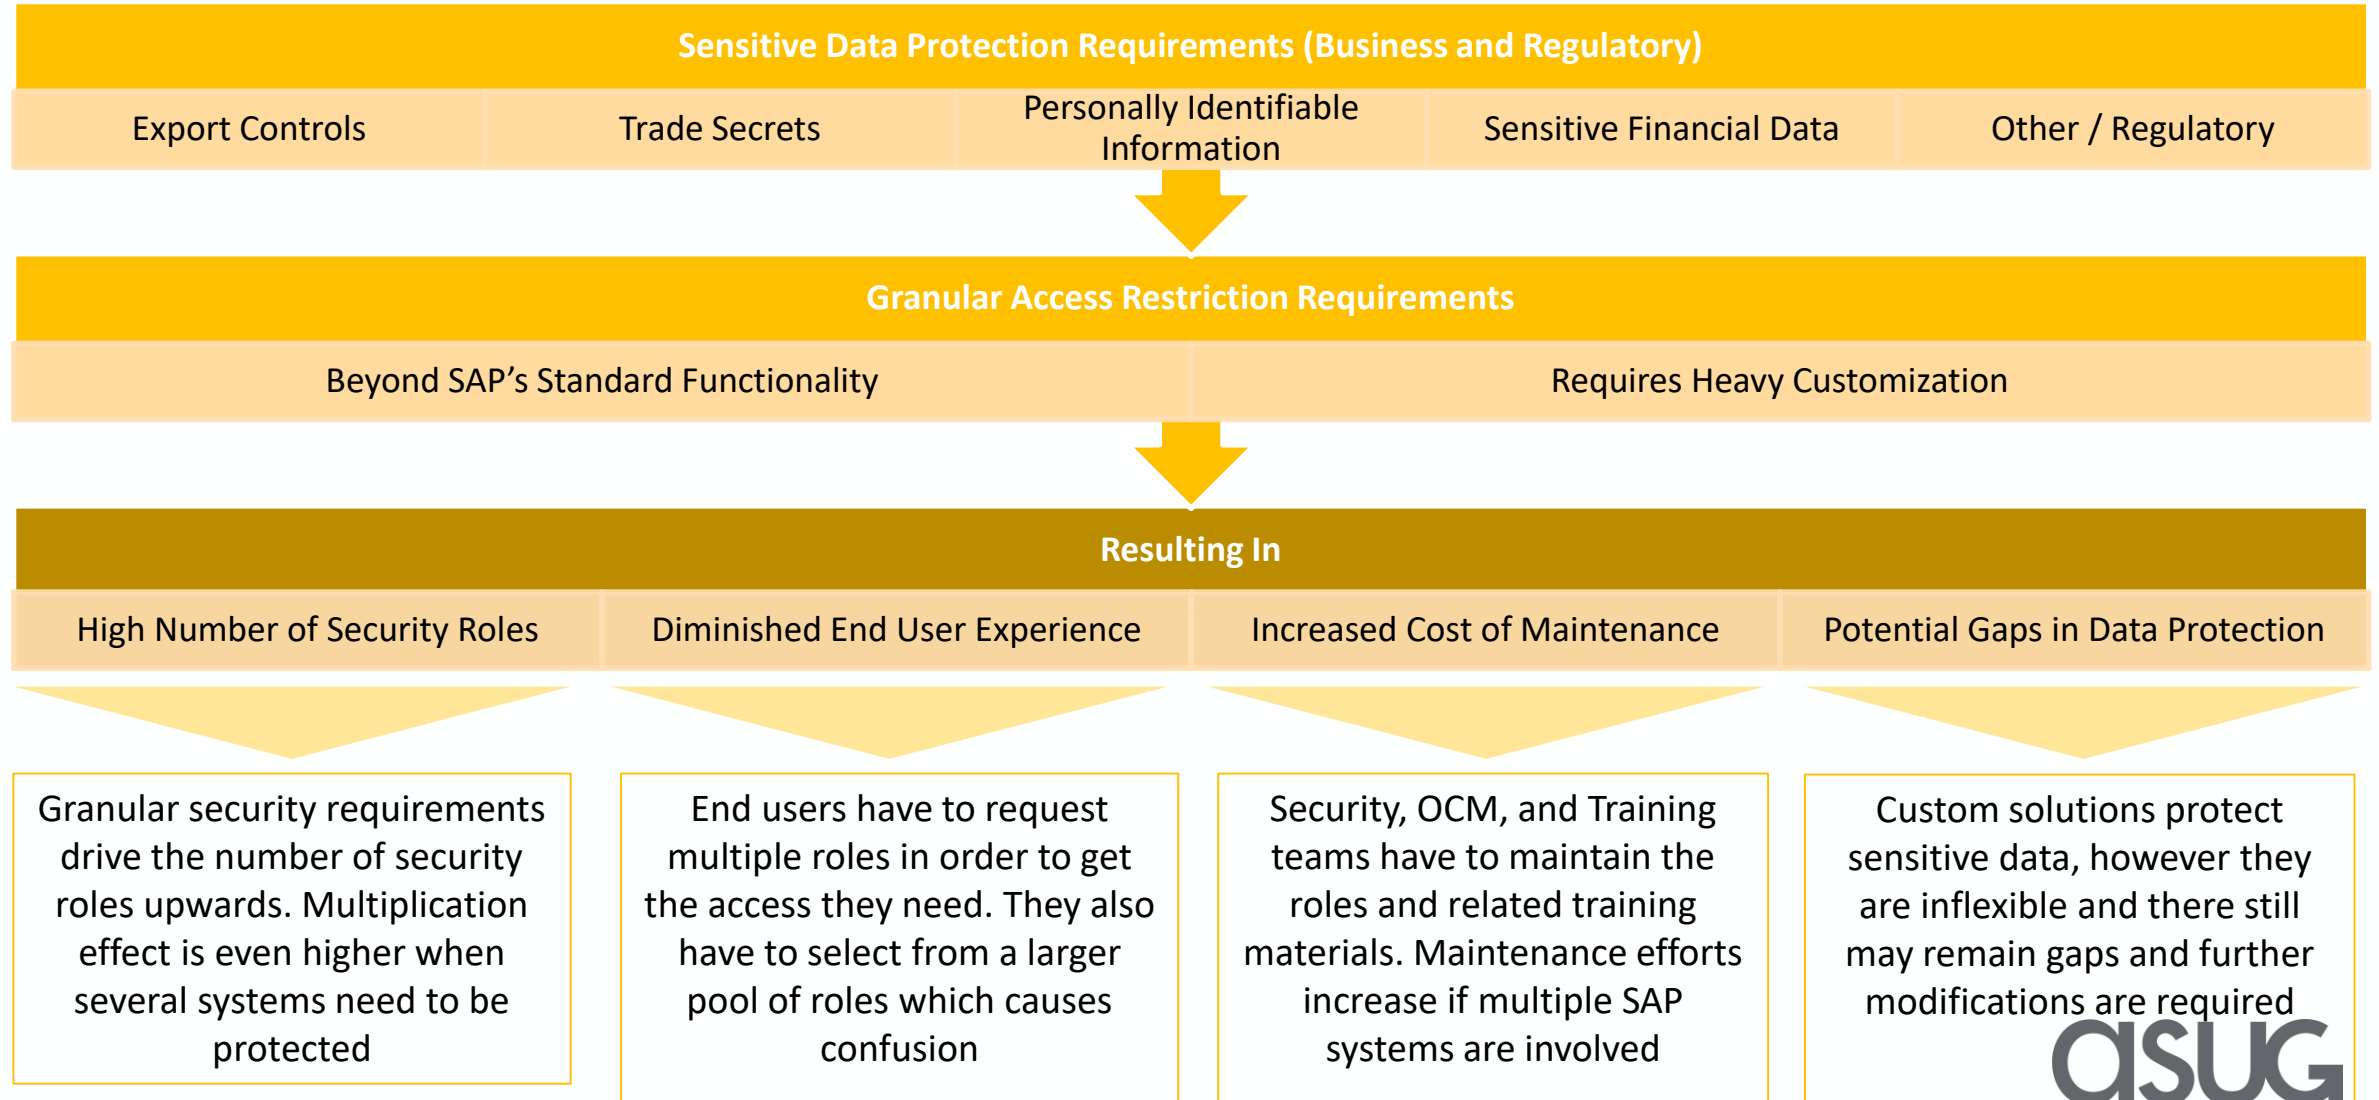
Sensitive Data Protection Requirements (Business and Regulatory)

| Export Controls | Trade Secrets | Personally Identifiable Information | Sensitive Financial Data | Other / Regulatory |
|---|---|---|---|---|

Granular Access Restriction Requirements

| Beyond SAP's Standard Functionality | Requires Heavy Customization |
|---|---|

Resulting In

| High Number of Security Roles | Diminished End User Experience | Increased Cost of Maintenance | Potential Gaps in Data Protection |
|---|---|---|---|

Granular security requirements drive the number of security roles upwards. Multiplication effect is even higher when several systems need to be protected

End users have to request multiple roles in order to get the access they need. They also have to select from a larger pool of roles which causes confusion

Security, OCM, and Training teams have to maintain the roles and related training materials. Maintenance efforts increase if multiple SAP systems are involved

Custom solutions protect sensitive data, however they are inflexible and there still may remain gaps and further modifications are required

asug